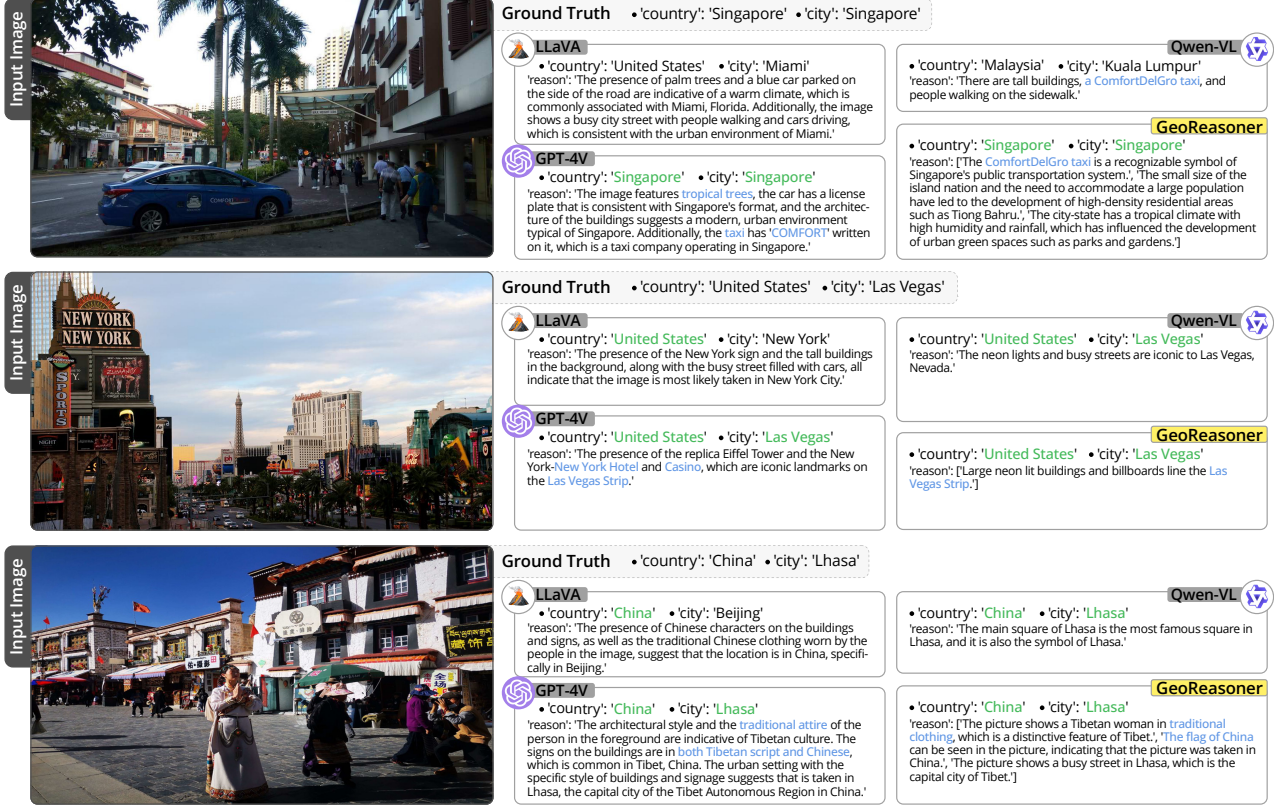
Input Image

Ground Truth • 'country': 'Singapore' • 'city': 'Singapore'

LLaVA
• 'country': 'United States' • 'city': 'Miami'
'reason': 'The presence of palm trees and a blue car parked on the side of the road are indicative of a warm climate, which is commonly associated with Miami, Florida. Additionally, the image shows a busy city street with people walking and cars driving, which is consistent with the urban environment of Miami.'

GPT-4V
• 'country': 'Singapore' • 'city': 'Singapore'
'reason': 'The image features tropical trees, the car has a license plate that is consistent with Singapore's format, and the architecture of the buildings suggests a modern, urban environment typical of Singapore. Additionally, the taxi has 'COMFORT' written on it, which is a taxi company operating in Singapore.'

Qwen-VL
• 'country': 'Malaysia' • 'city': 'Kuala Lumpur'
'reason': 'There are tall buildings, a ComfortDelGro taxi, and people walking on the sidewalk.'

GeoReasoner
• 'country': 'Singapore' • 'city': 'Singapore'
'reason': ['The ComfortDelGro taxi is a recognizable symbol of Singapore's public transportation system.', 'The small size of the island nation and the need to accommodate a large population have led to the development of high-density residential areas such as Tiong Bahru.', 'The city-state has a tropical climate with high humidity and rainfall, which has influenced the development of urban green spaces such as parks and gardens.']

Input Image

Ground Truth • 'country': 'United States' • 'city': 'Las Vegas'

LLaVA
• 'country': 'United States' • 'city': 'New York'
'reason': 'The presence of the New York sign and the tall buildings in the background, along with the busy street filled with cars, all indicate that the image is most likely taken in New York City.'

GPT-4V
• 'country': 'United States' • 'city': 'Las Vegas'
'reason': 'The presence of the replica Eiffel Tower and the New York-New York Hotel and Casino, which are iconic landmarks on the Las Vegas Strip.'

Qwen-VL
• 'country': 'United States' • 'city': 'Las Vegas'
'reason': 'The neon lights and busy streets are iconic to Las Vegas, Nevada.'

GeoReasoner
• 'country': 'United States' • 'city': 'Las Vegas'
'reason': ['Large neon lit buildings and billboards line the Las Vegas Strip.']

Input Image

Ground Truth • 'country': 'China' • 'city': 'Lhasa'

LLaVA
• 'country': 'China' • 'city': 'Beijing'
'reason': 'The presence of Chinese characters on the buildings and signs, as well as the traditional Chinese clothing worn by the people in the image, suggest that the location is in China, specifically in Beijing.'

GPT-4V
• 'country': 'China' • 'city': 'Lhasa'
'reason': 'The architectural style and the traditional attire of the person in the foreground are indicative of Tibetan culture. The signs on the buildings are in both Tibetan script and Chinese, which is common in Tibet, China. The urban setting with the specific style of buildings and signage suggests that is taken in Lhasa, the capital city of the Tibet Autonomous Region in China.'

Qwen-VL
• 'country': 'China' • 'city': 'Lhasa'
'reason': 'The main square of Lhasa is the most famous square in Lhasa, and it is also the symbol of Lhasa.'

GeoReasoner
• 'country': 'China' • 'city': 'Lhasa'
'reason': ['The picture shows a Tibetan woman in traditional clothing, which is a distinctive feature of Tibet.', 'The flag of China can be seen in the picture, indicating that the picture was taken in China.', 'The picture shows a busy street in Lhasa, which is the capital city of Tibet.']